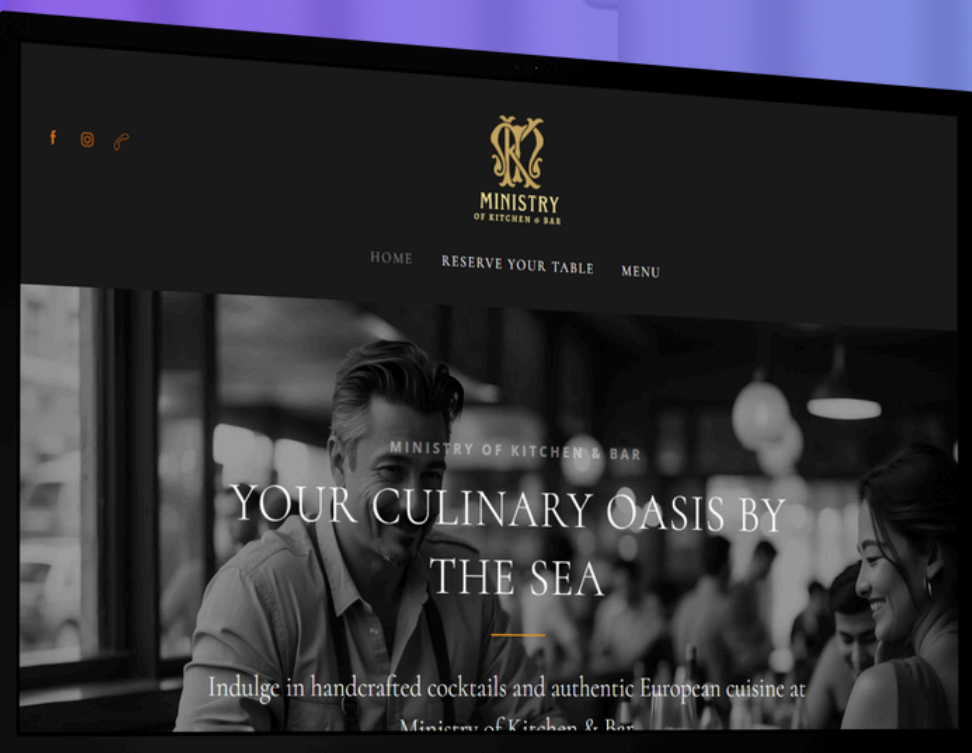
MINISTRY
OF KITCHEN & BAR

HOME
RESERVE YOUR TABLE
MENU

MINISTRY OF KITCHEN & BAR

YOUR CULINARY OASIS BY THE SEA

Indulge in handcrafted cocktails and authentic European cuisine at Ministry of Kitchen & Bar